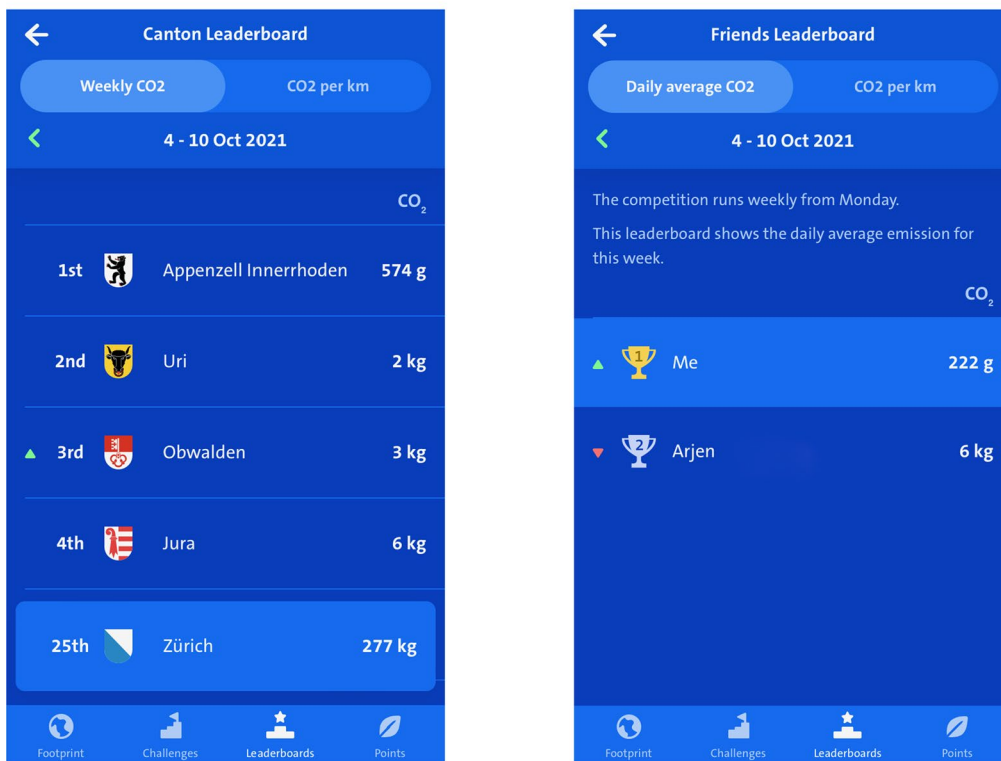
Canton Leaderboard

Weekly CO2 | CO2 per km

4 - 10 Oct 2021

$CO_2$

| | | |
|---|---|---|
| 1st | Appenzell Innerrhoden | 574 g |
| 2nd | Uri | 2 kg |
| 3rd | Obwalden | 3 kg |
| 4th | Jura | 6 kg |
| 25th | Zürich | 277 kg |

Footprint | Challenges | Leaderboards | Points

Friends Leaderboard

Daily average CO2 | CO2 per km

4 - 10 Oct 2021

The competition runs weekly from Monday.

This leaderboard shows the daily average emission for this week.

$CO_2$

| | | |
|---|---|---|
| 1 | Me | 222 g |
| 2 | Arjen | 6 kg |

Footprint | Challenges | Leaderboards | Points